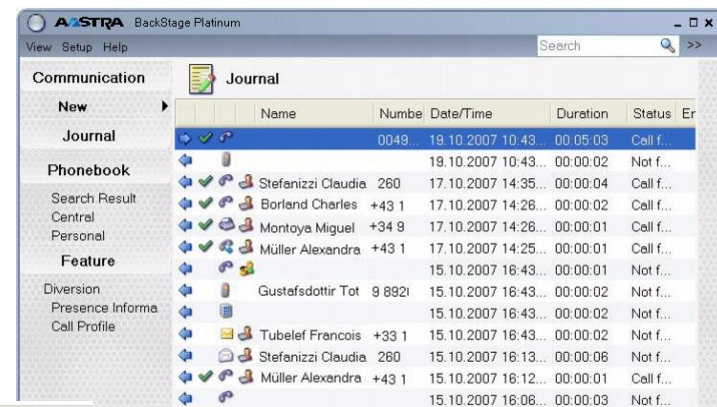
AASTRA BackStage Platinum

View Setup Help

Search

>>

Communication

New

Journal

Phonebook

Search Result
Central
Personal

Feature

Diversion
Presence Informa
Call Profile

Journal

| Name | Numbe | Date/Time | Duration | Status | Er |
|---|---|---|---|---|---|
| | 0049... | 19.10.2007 10:43... | 00:05:03 | Call f... | |
| | | 19.10.2007 10:43... | 00:00:02 | Not f... | |
| Stefanizzi Claudia | 260 | 17.10.2007 14:35... | 00:00:04 | Call f... | |
| Borland Charles | +43 1 | 17.10.2007 14:26... | 00:00:02 | Call f... | |
| Montoya Miguel | +34 9 | 17.10.2007 14:26... | 00:00:01 | Call f... | |
| Müller Alexandra | +43 1 | 17.10.2007 14:25... | 00:00:01 | Call f... | |
| | | 15.10.2007 16:43... | 00:00:01 | Not f... | |
| Gustafsdottir Tot | 9 8921 | 15.10.2007 16:43... | 00:00:02 | Not f... | |
| | | 15.10.2007 16:43... | 00:00:02 | Not f... | |
| Tubelef Francois | +33 1 | 15.10.2007 16:43... | 00:00:02 | Not f... | |
| Stefanizzi Claudia | 260 | 15.10.2007 16:13... | 00:00:06 | Not f... | |
| Müller Alexandra | +43 1 | 15.10.2007 16:12... | 00:00:01 | Call f... | |
| | | 15.10.2007 16:06... | 00:00:03 | Not f... | |